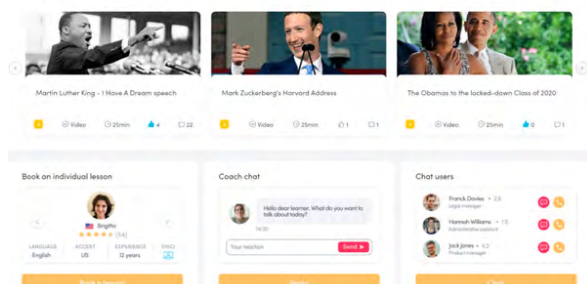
Martin Luther King - I Have A Dream speech

Video 25min 4 22

Mark Zuckerberg's Harvard Address

Video 25min 1 1

The Obamas to the locked-down Class of 2020

Video 25min 0 1

Book an individual lesson

Birgitta
★★★★★ (54)

LANGUAGE English
ACCENT US
EXPERIENCE 12 years
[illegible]

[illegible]

Coach chat

Hello dear learner. What do you want to talk about today?

14:30

Your reaction
Send

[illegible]

Chat users

Franck Davies • 23
Legal manager

Hannah Williams • 15
Administrative assistant

Jack Jones • 6.2
Product manager

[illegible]